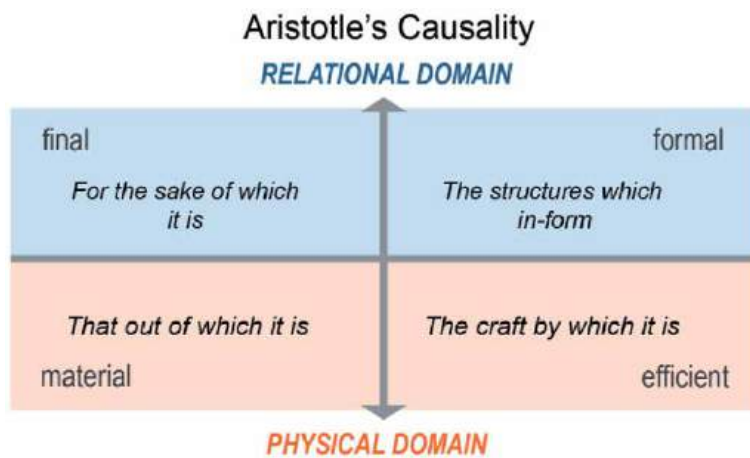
Aristotle's Causality

RELATIONAL DOMAIN

final

For the sake of which it is

formal

The structures which in-form

That out of which it is

material

The craft by which it is

efficient

PHYSICAL DOMAIN